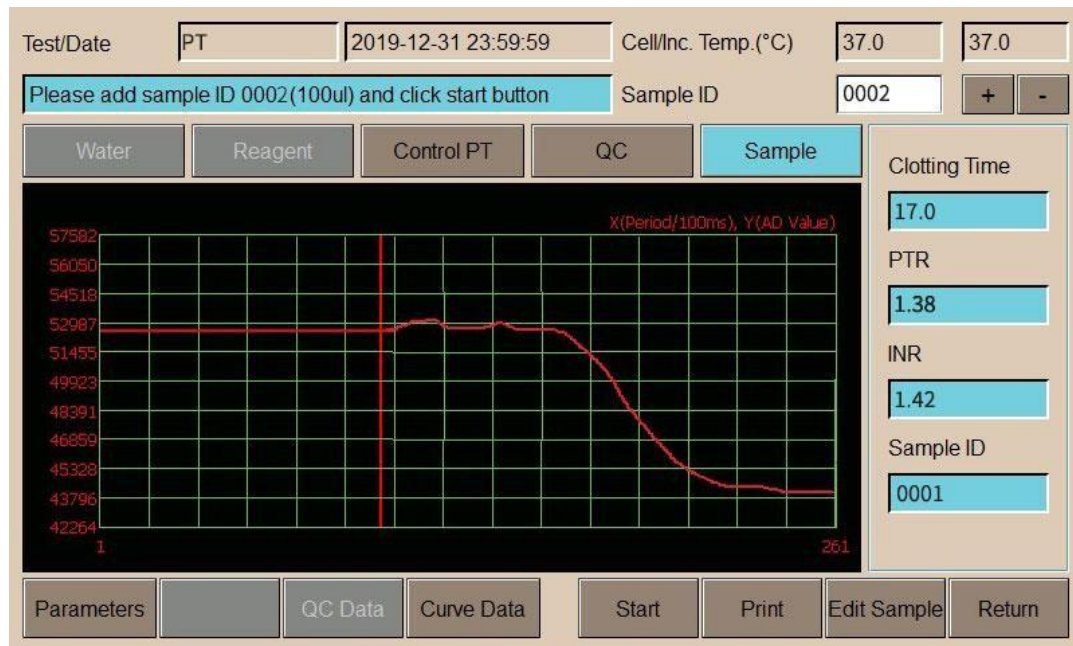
Test/Date PT 2019-12-31 23:59:59 Cell/Inc. Temp.(°C) 37.0 37.0

Please add sample ID 0002(100ul) and click start button Sample ID 0002 + -

Water Reagent Control PT QC Sample

X(Period/100ms), Y(AD Value)

57582
56050
54518
52987
51455
49923
48391
46859
45328
43796
42264
1
261

Clotting Time
17.0
PTR
1.38
INR
1.42
Sample ID
0001

Parameters QC Data Curve Data Start Print Edit Sample Return